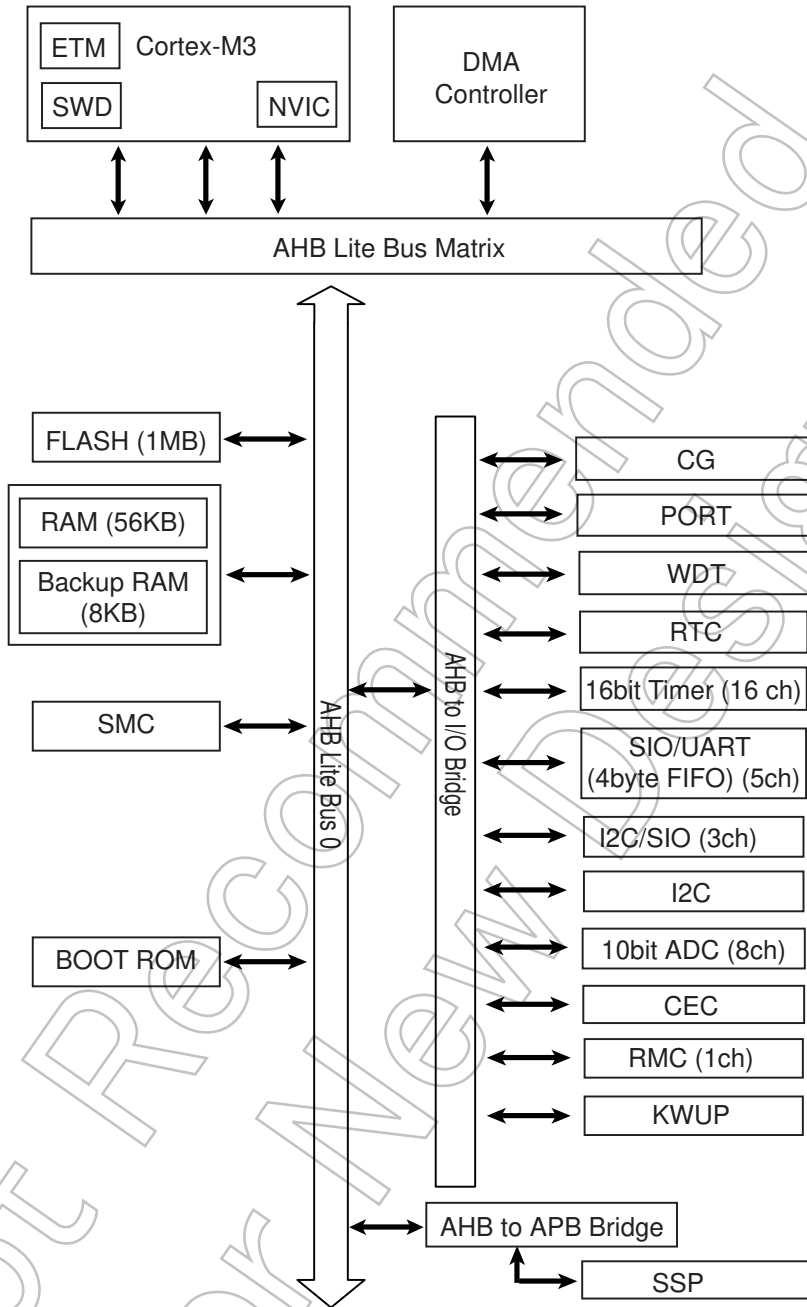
ETM Cortex-M3
SWD NVIC

DMA Controller

AHB Lite Bus Matrix

FLASH (1MB)

RAM (56KB)

Backup RAM (8KB)

SMC

BOOT ROM

AHB Lite Bus 0

AHB to I/O Bridge

CG
PORT
WDT
RTC
16bit Timer (16 ch)
SIO/UART (4byte FIFO) (5ch)
I2C/SIO (3ch)
I2C
10bit ADC (8ch)
CEC
RMC (1ch)
KWUP

AHB to APB Bridge
SSP

Not Recommended for New Design